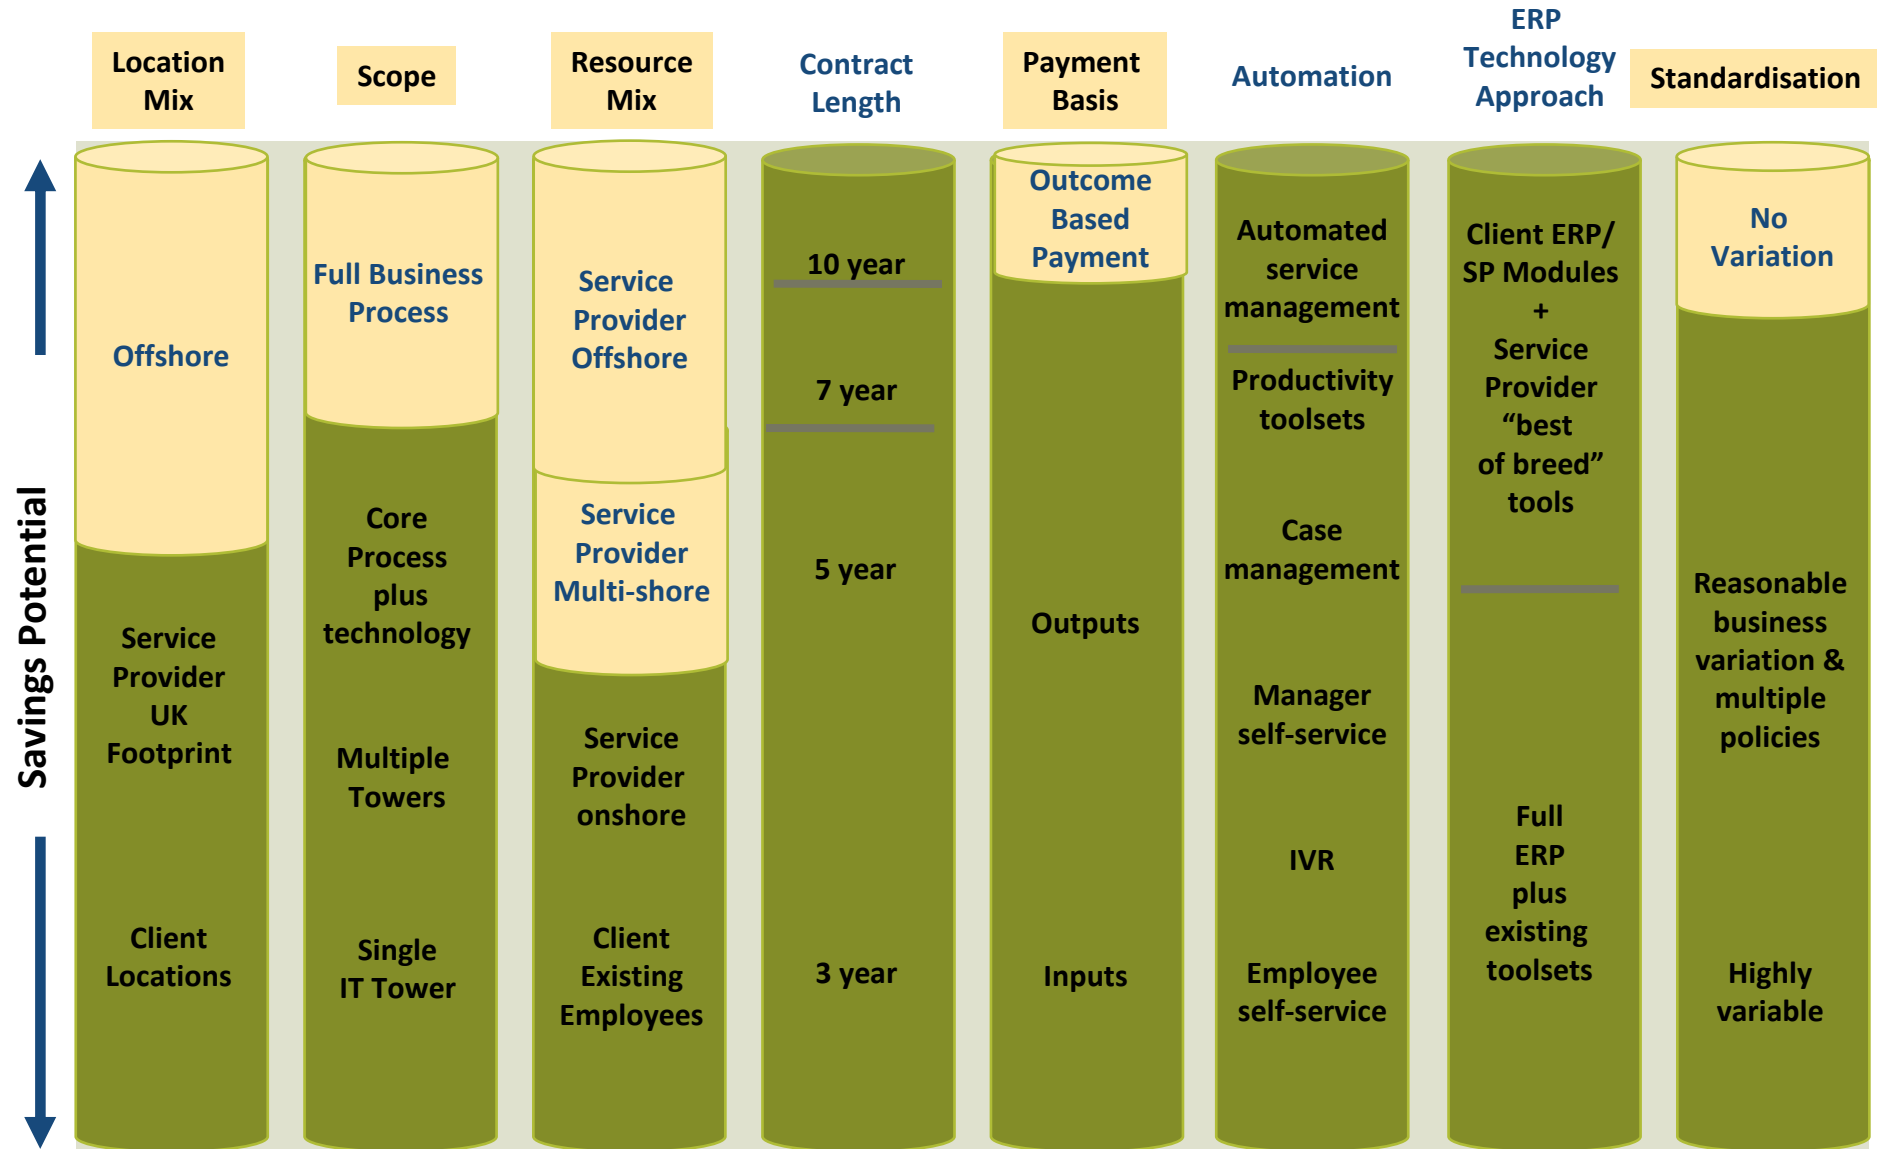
Location Mix

Scope

Resource Mix

Contract Length

Payment Basis

Automation

ERP Technology Approach

Standardisation

Savings Potential

Offshore

Service Provider UK Footprint

Client Locations

Full Business Process

Core Process plus technology

Multiple Towers

Single IT Tower

Service Provider Offshore

Service Provider Multi-shore

Service Provider onshore

Client Existing Employees

10 year

7 year

5 year

3 year

Outcome Based Payment

Outputs

Inputs

Automated service management

Productivity toolsets

Case management

Manager self-service

IVR

Employee self-service

Client ERP/ SP Modules + Service Provider "best of breed" tools

Full ERP plus existing toolsets

No Variation

Reasonable business variation & multiple policies

Highly variable